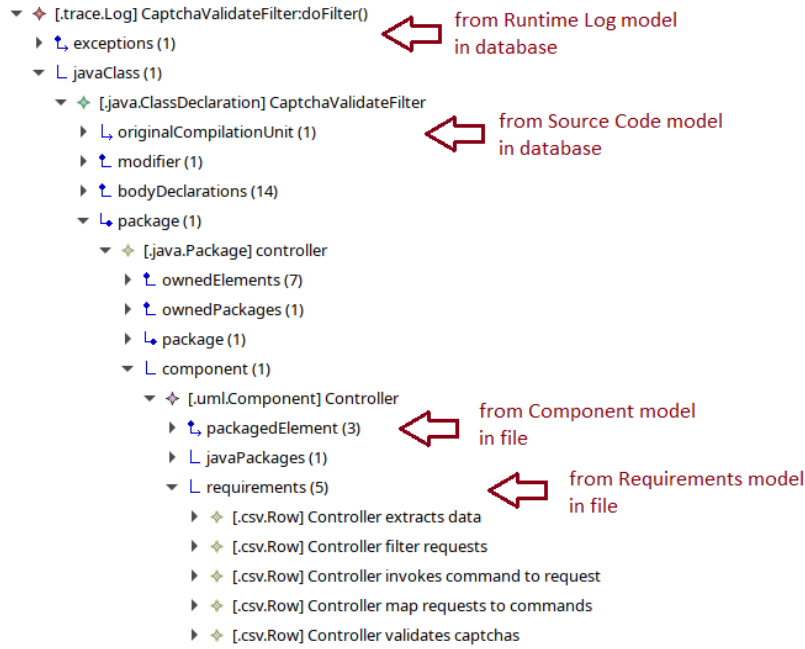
[.trace.Log] CaptchaValidateFilter:doFilter()

from Runtime Log model in database

exceptions (1)
javaClass (1)
[.java.ClassDeclaration] CaptchaValidateFilter
originalCompilationUnit (1)

from Source Code model in database

modifier (1)
bodyDeclarations (14)
package (1)
[.java.Package] controller
ownedElements (7)
ownedPackages (1)
package (1)
component (1)
[.uml.Component] Controller
packagedElement (3)

from Component model in file

javaPackages (1)
requirements (5)

from Requirements model in file

[.csv.Row] Controller extracts data
[.csv.Row] Controller filter requests
[.csv.Row] Controller invokes command to request
[.csv.Row] Controller map requests to commands
[.csv.Row] Controller validates captchas